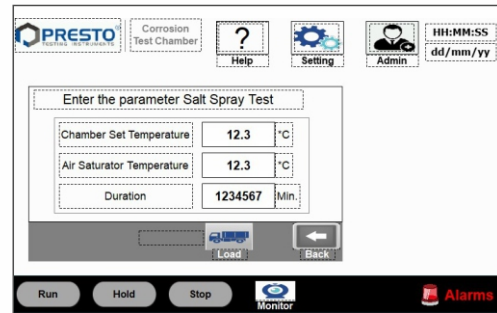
PRESTO® TESTING INSTRUMENTS

Corrosion Test Chamber

Help

Setting

Admin

HH:MM:SS
dd/mm/yy

Enter the parameter Salt Spray Test

| Chamber Set Temperature | 12.3 | °C |
|---|---|---|
| Air Saturator Temperature | 12.3 | °C |
| Duration | 1234567 | Min. |

Load

Back

Run

Hold

Stop

Monitor

Alarms